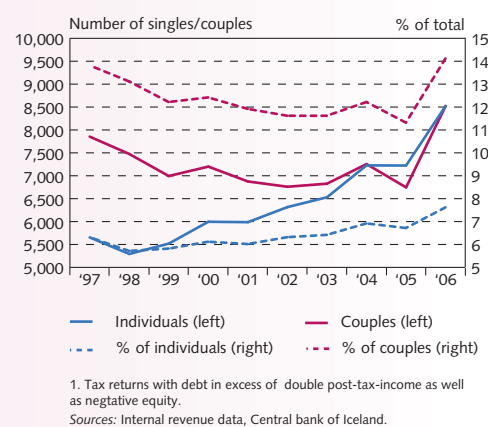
Number of singles/couples

% of total

10,000
9,500
9,000
8,500
8,000
7,500
7,000
6,500
6,000
5,500
5,000

15
14
13
12
11
10
9
8
7
6
5

'97 '98 '99 '00 '01 '02 '03 '04 '05 '06

Individuals (left)
Couples (left)
% of individuals (right)
% of couples (right)

1. Tax returns with debt in excess of double post-tax-income as well as negative equity.
Sources: Internal revenue data, Central bank of Iceland.